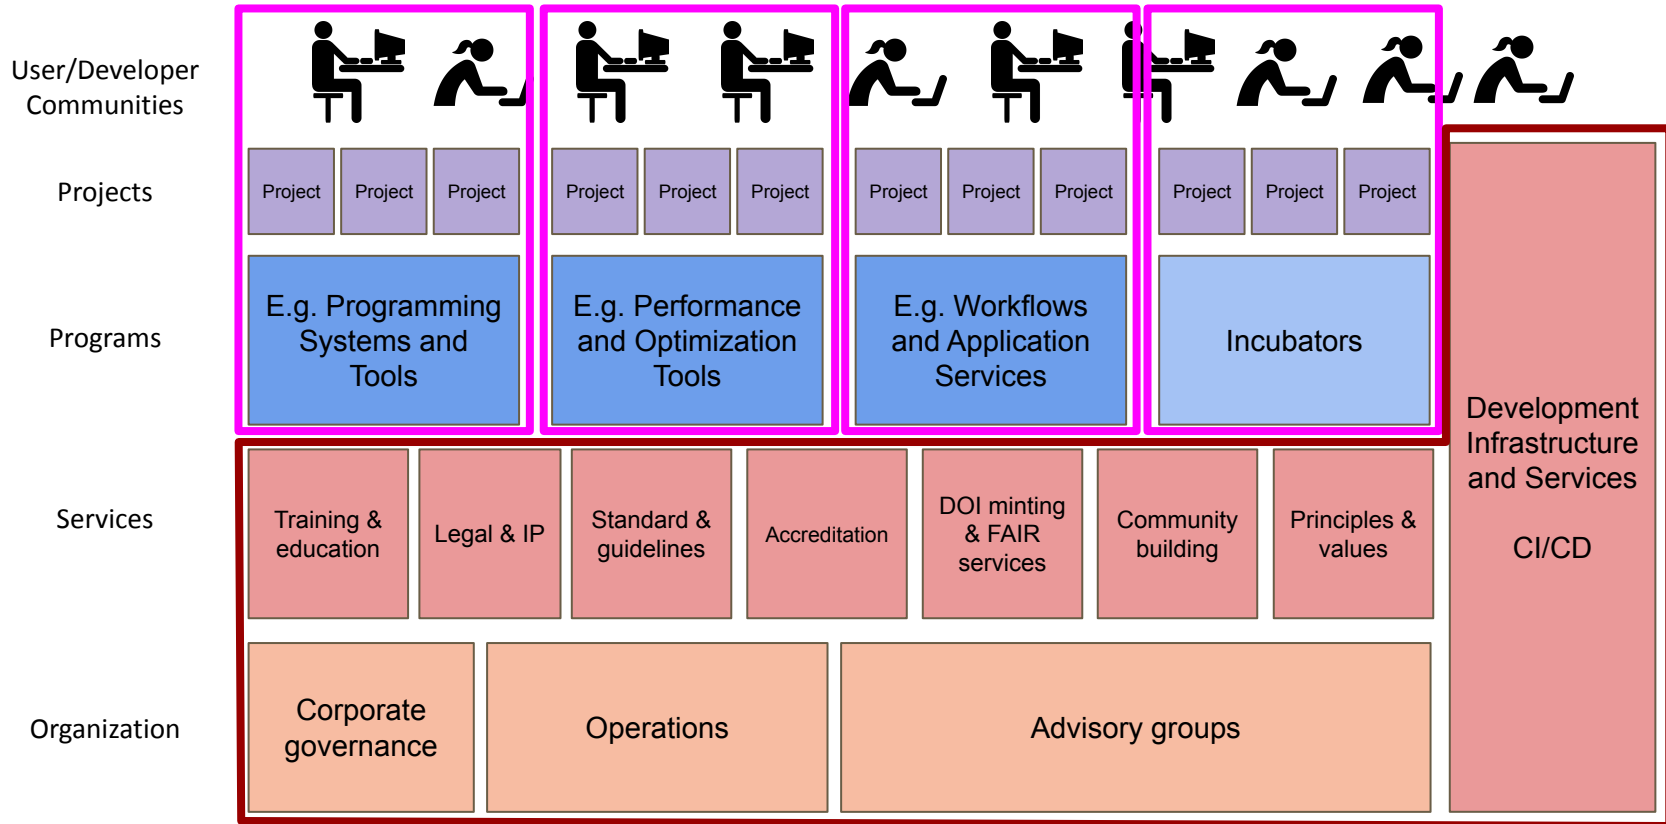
User/Developer Communities

Projects

Project | Project | Project | Project | Project | Project | Project | Project | Project | Project | Project | Project

Programs

E.g. Programming Systems and Tools

E.g. Performance and Optimization Tools

E.g. Workflows and Application Services

Incubators

Development Infrastructure and Services

CI/CD

Services

Training & education

Legal & IP

Standard & guidelines

Accreditation

DOI minting & FAIR services

Community building

Principles & values

Organization

Corporate governance

Operations

Advisory groups